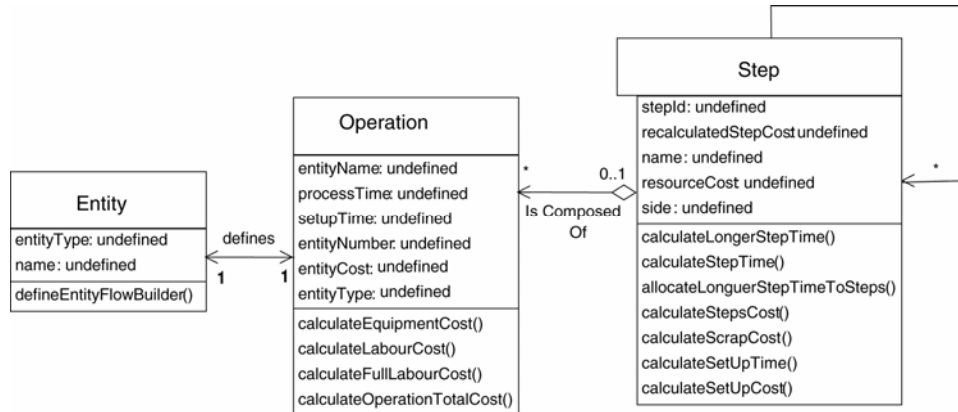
Entity

entityType: undefined
name: undefined

defineEntityFlowBuilder()

defines
1
1

Operation

entityName: undefined
processTime: undefined
setupTime: undefined
entityNumber: undefined
entityCost: undefined
entityType: undefined

calculateEquipmentCost()
calculateLabourCost()
calculateFullLabourCost()
calculateOperationTotalCost()

*
0..1
Is Composed Of

Step

stepId: undefined
recalculatedStepCost undefined
name: undefined
resourceCost undefined
side: undefined

calculateLongerStepTime()
calculateStepTime()
allocateLonguerStepTimeToSteps()
calculateStepsCost()
calculateScrapCost()
calculateSetUpTime()
calculateSetUpCost()

*